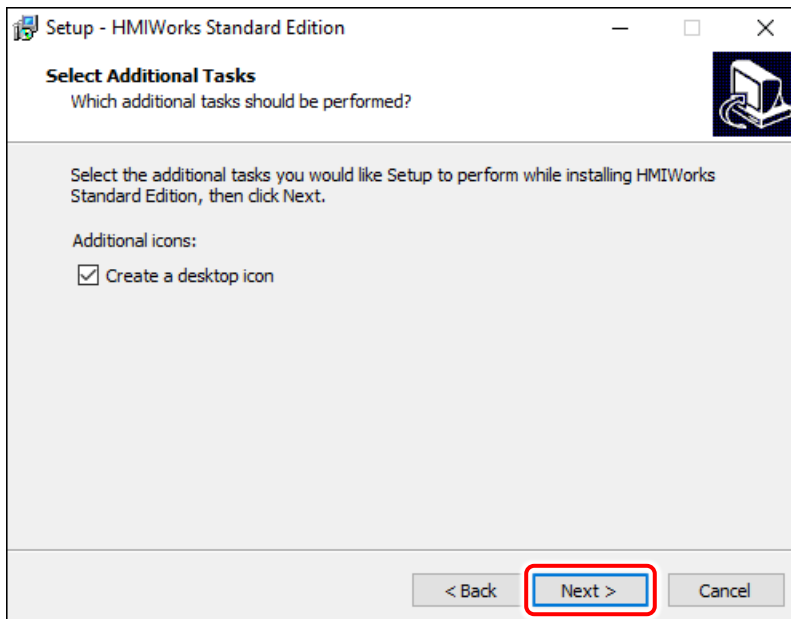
Setup - HMIWorks Standard Edition

Select Additional Tasks
Which additional tasks should be performed?

Select the additional tasks you would like Setup to perform while installing HMIWorks Standard Edition, then click Next.

Additional icons:

Create a desktop icon

< Back
Next >
Cancel